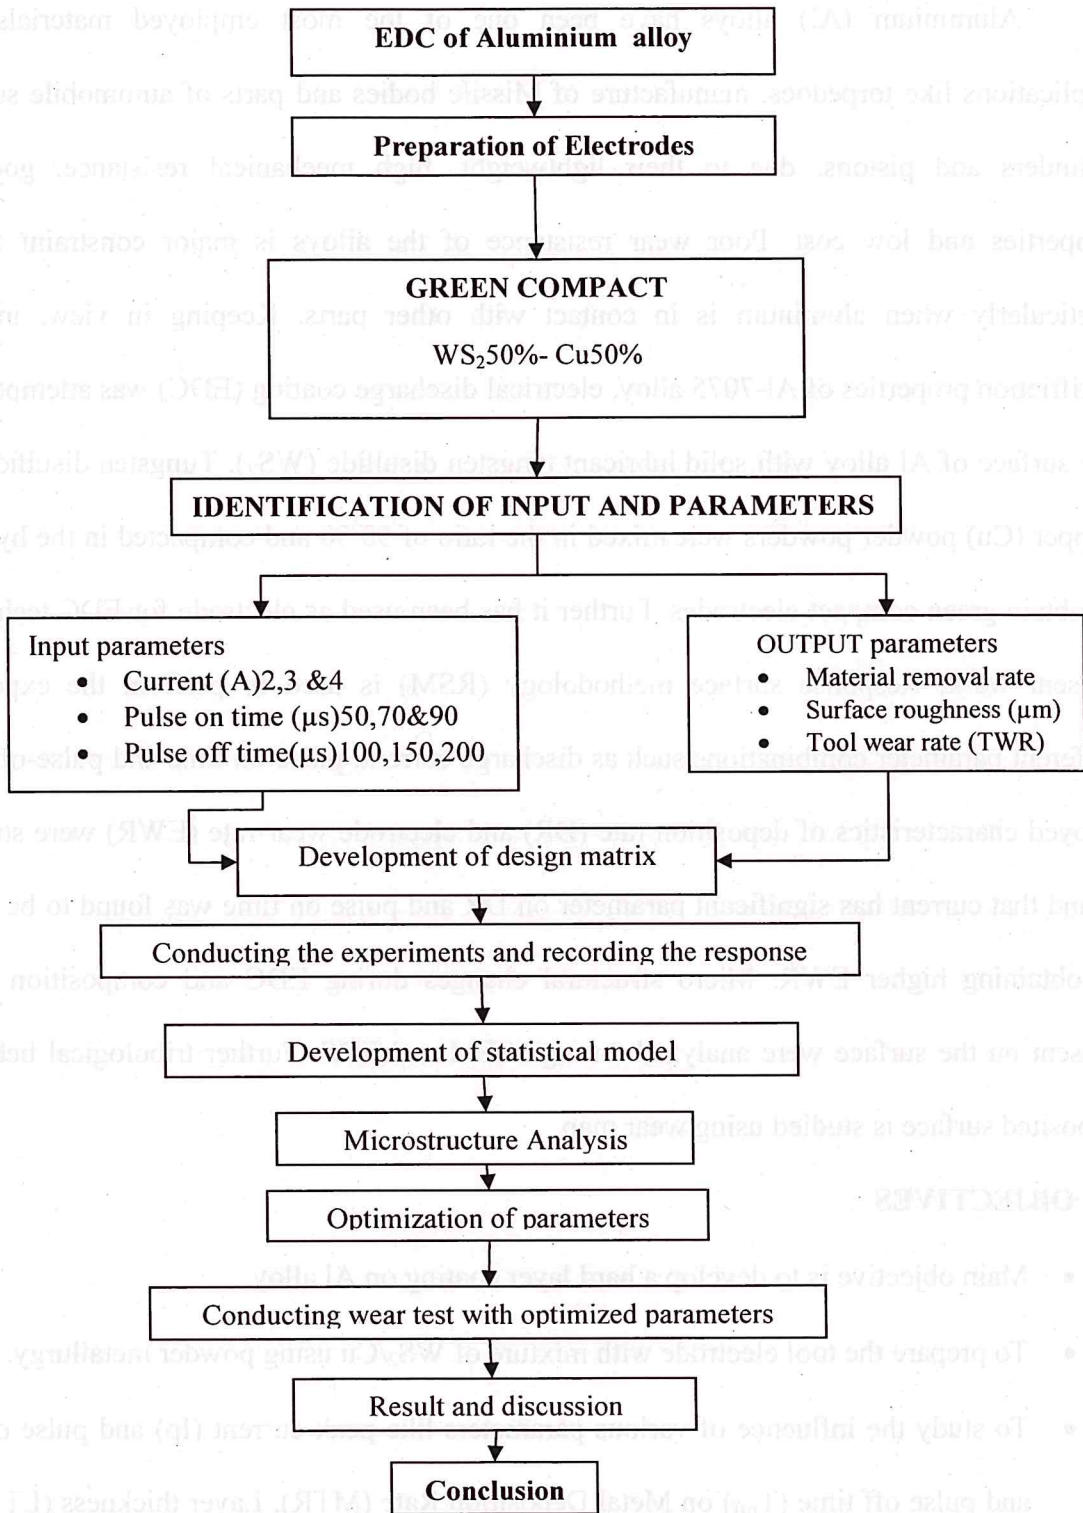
EDC of Aluminium alloy

Preparation of Electrodes

GREEN COMPACT

$WS_2$50%- Cu50%

IDENTIFICATION OF INPUT AND PARAMETERS

Input parameters
- Current (A)2,3 &4
- Pulse on time (μs)50,70&90
- Pulse off time(μs)100,150,200

OUTPUT parameters
- Material removal rate
- Surface roughness (μm)
- Tool wear rate (TWR)

Development of design matrix

Conducting the experiments and recording the response

Development of statistical model

Microstructure Analysis

Optimization of parameters

Conducting wear test with optimized parameters

Result and discussion

Conclusion